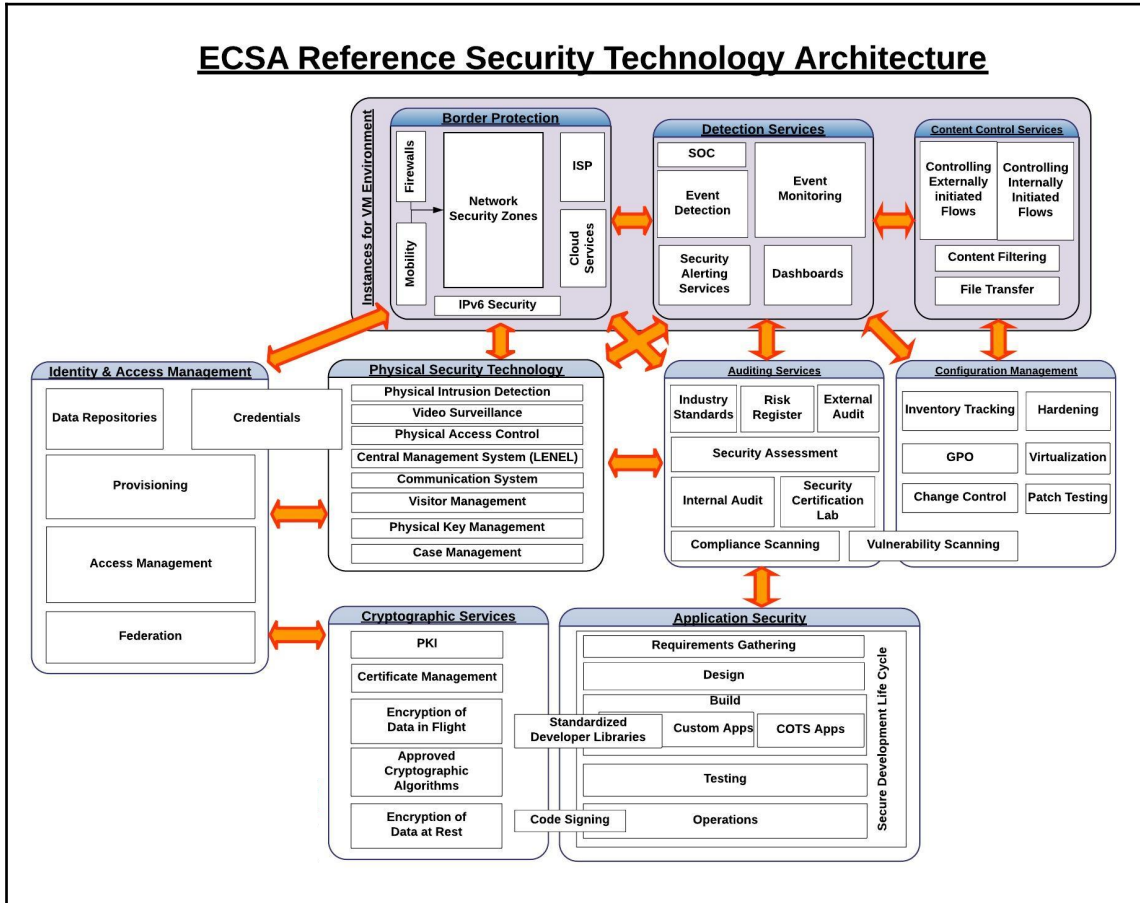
ECSA Reference Security Technology Architecture

Instances for VM Environment

Border Protection
Firewalls
Mobility
Network Security Zones
ISP
Cloud Services
IPv6 Security

Detection Services
SOC
Event Detection
Event Monitoring
Security Alerting Services
Dashboards

Content Control Services
Controlling Externally initiated Flows
Controlling Internally Initiated Flows
Content Filtering
File Transfer

Identity & Access Management
Data Repositories
Credentials
Provisioning
Access Management
Federation

Physical Security Technology
Physical Intrusion Detection
Video Surveillance
Physical Access Control
Central Management System (LENEL)
Communication System
Visitor Management
Physical Key Management
Case Management

Auditing Services
Industry Standards
Risk Register
External Audit
Security Assessment
Internal Audit
Security Certification Lab
Compliance Scanning
Vulnerability Scanning

Configuration Management
Inventory Tracking
Hardening
GPO
Virtualization
Change Control
Patch Testing

Cryptographic Services
PKI
Certificate Management
Encryption of Data in Flight
Approved Cryptographic Algorithms
Encryption of Data at Rest

Application Security
Requirements Gathering
Design
Build
Standardized Developer Libraries
Custom Apps
COTS Apps
Testing
Code Signing
Operations
Secure Development Life Cycle